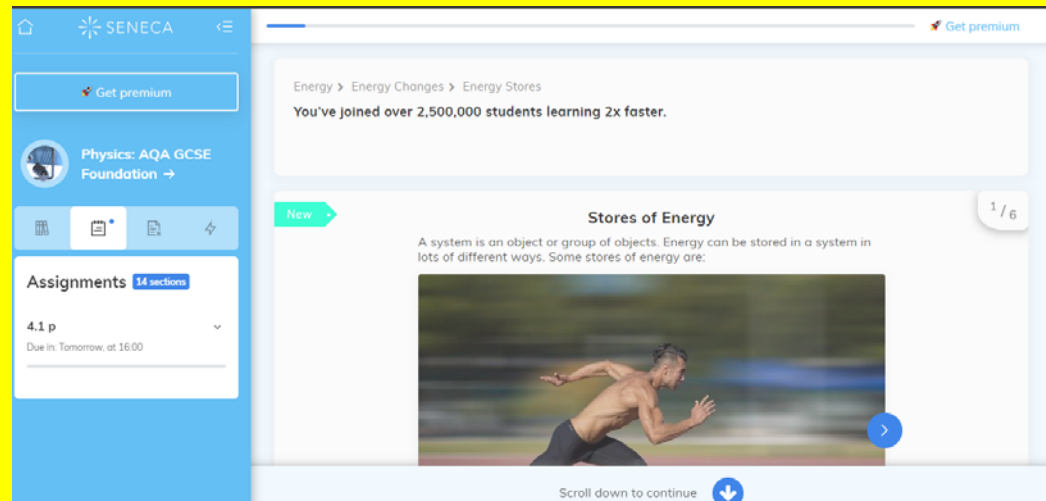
SENECA

Get premium

Physics: AQA GCSE Foundation →

Assignments 14 sections

4.1 p

Due in: Tomorrow, at 16:00

Get premium

Energy > Energy Changes > Energy Stores

You've joined over 2,500,000 students learning 2x faster.

New

Stores of Energy

1/6

A system is an object or group of objects. Energy can be stored in a system in lots of different ways. Some stores of energy are:

Scroll down to continue